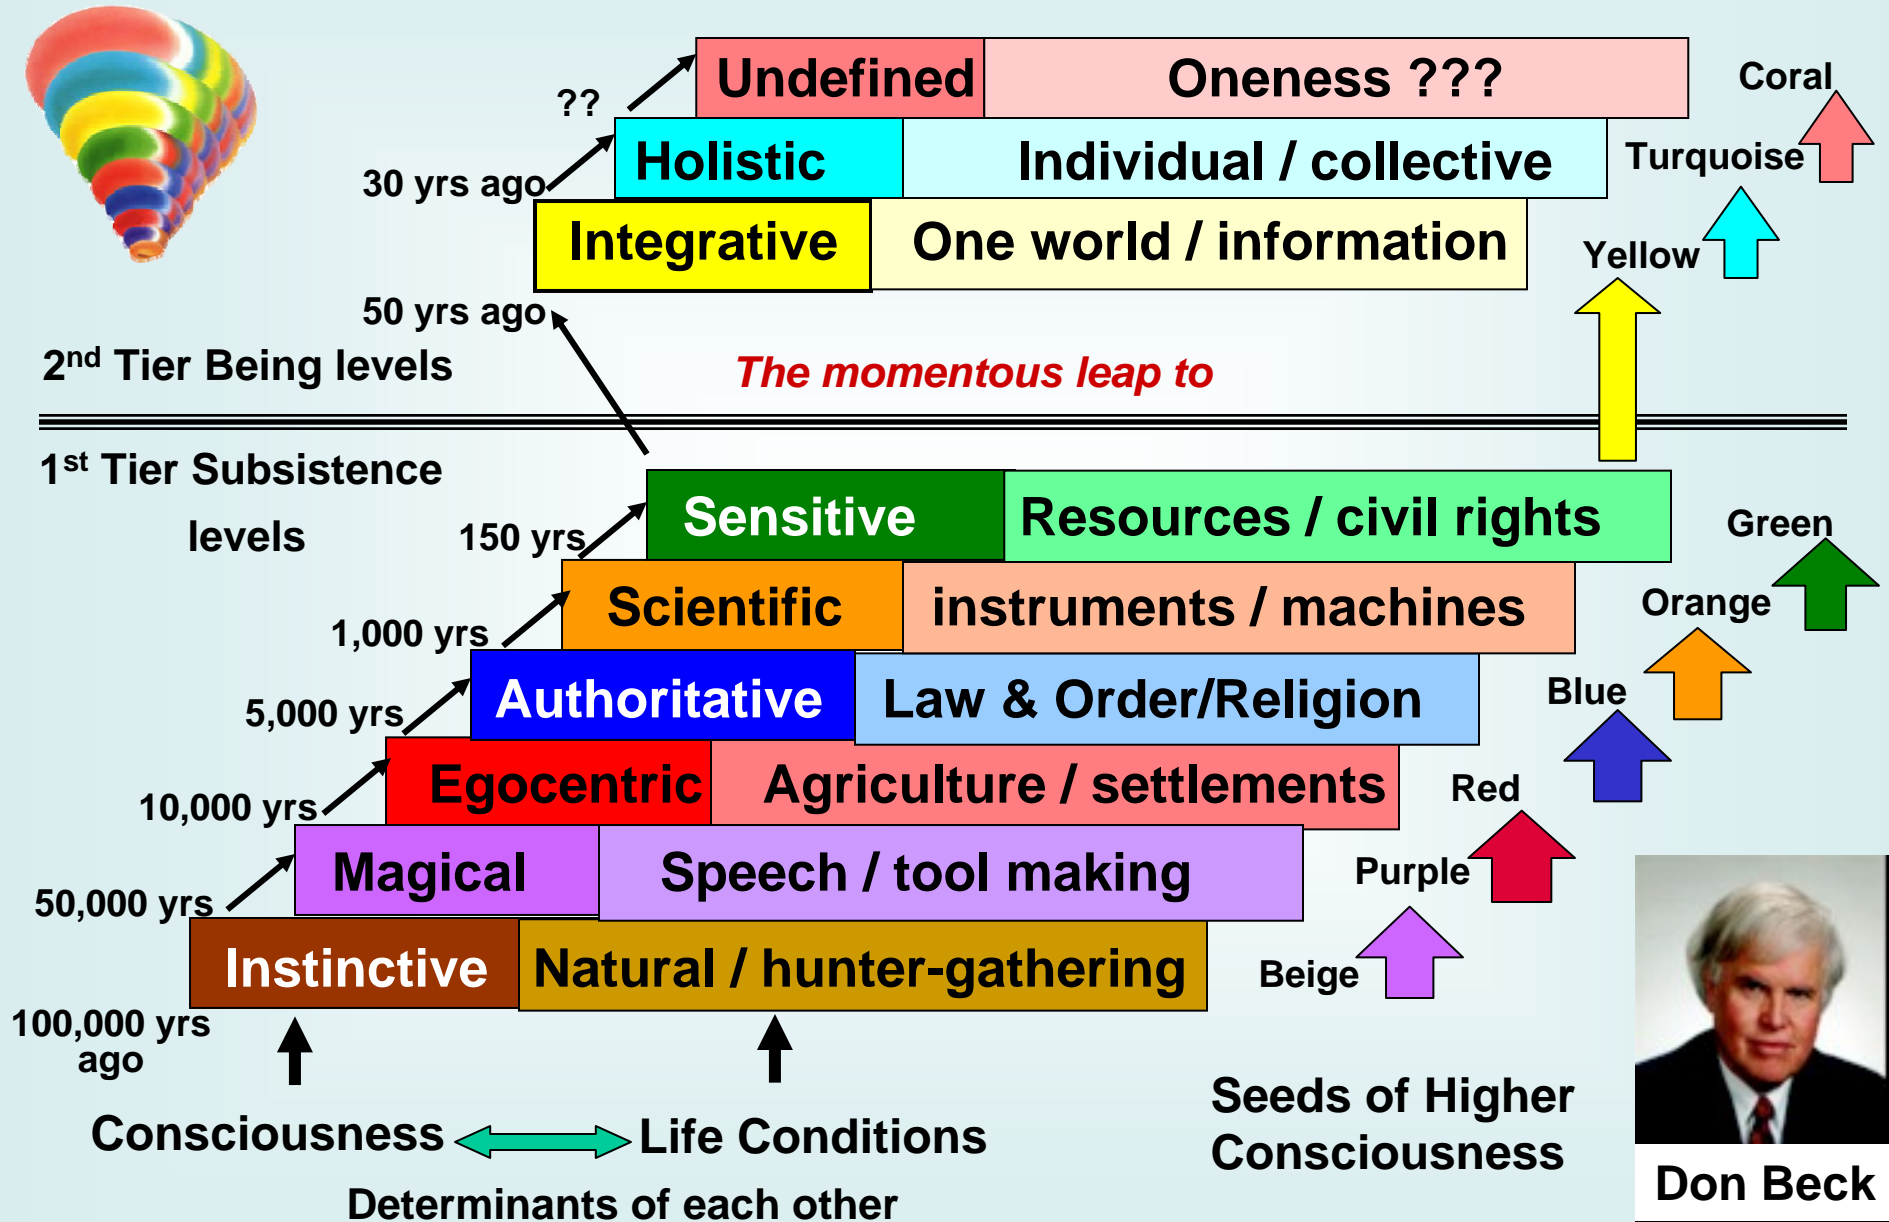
?? Undefined Oneness ??? Coral

30 yrs ago Holistic Individual / collective Turquoise

Integrative One world / information Yellow

50 yrs ago

2$^{nd}$ Tier Being levels

The momentous leap to

1$^{st}$ Tier Subsistence levels

150 yrs Sensitive Resources / civil rights Green

1,000 yrs Scientific instruments / machines Orange

5,000 yrs Authoritative Law & Order/Religion Blue

10,000 yrs Egocentric Agriculture / settlements Red

50,000 yrs Magical Speech / tool making Purple

Instinctive Natural / hunter-gathering Beige

100,000 yrs ago

Consciousness Life Conditions

Determinants of each other

Seeds of Higher Consciousness

Don Beck